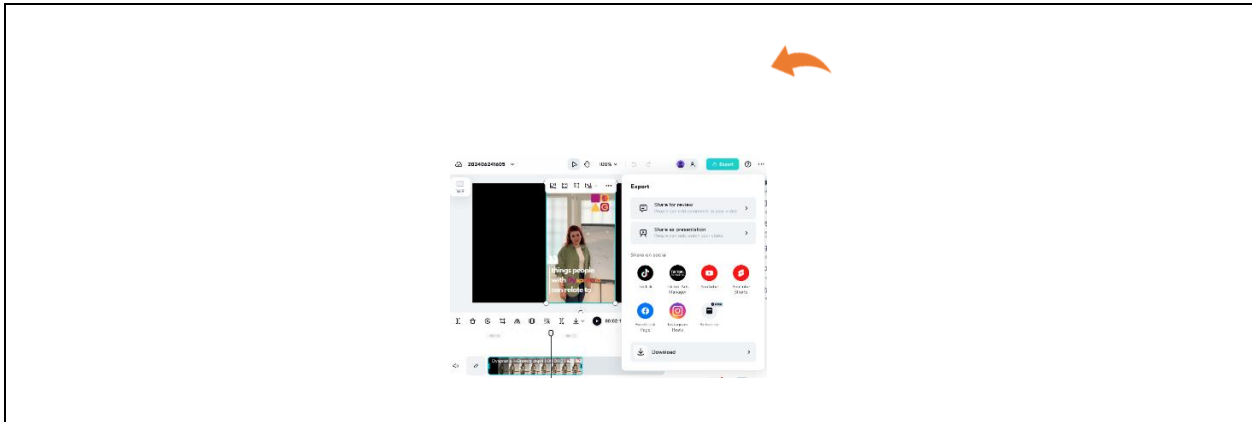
202406241605

100%

Export

Export

Share for review

Share as presentation

Share on social

TikTok

YouTube

YouTube Shorts

Facebook Page

Instagram Reels

Download

things people with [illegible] can relate to

00:02